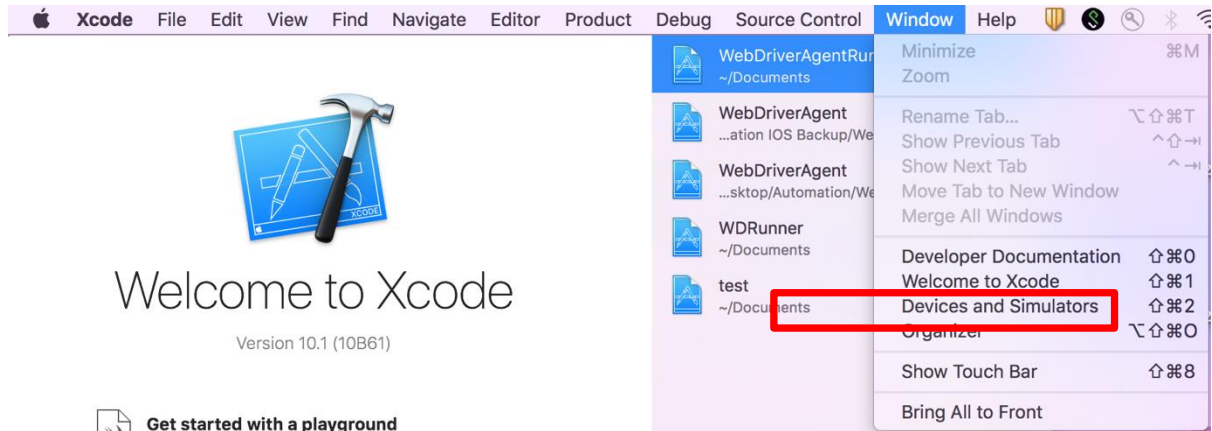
Xcode File Edit View Find Navigate Editor Product Debug Source Control Window Help

XCODE

Welcome to Xcode

Version 10.1 (10B61)

Get started with a playground

WebDriverAgentRur
~/Documents

WebDriverAgent
...ation IOS Backup/We

WebDriverAgent
...sktop/Automation/We

WDRunner
~/Documents

test
~/Documents

Minimize ⌘M
Zoom

Rename Tab... ⌥⇧⌘T
Show Previous Tab ^⇧⇥
Show Next Tab ^⇥
Move Tab to New Window
Merge All Windows

Developer Documentation ⇧⌘0
Welcome to Xcode ⇧⌘1
Devices and Simulators ⇧⌘2
Organizer ⌥⇧⌘O

Show Touch Bar ⇧⌘8

Bring All to Front